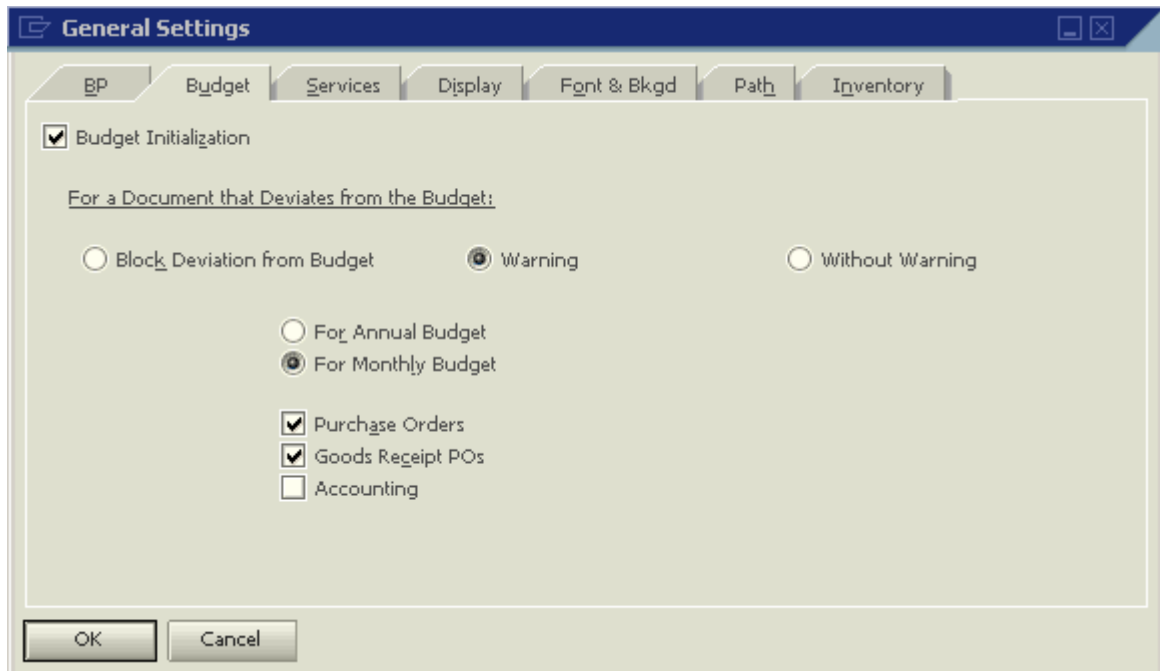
General Settings

BP
Budget
Services
Display
Font & Bkgd
Path
Inventory

Budget Initialization

For a Document that Deviates from the Budget:

Block Deviation from Budget
Warning
Without Warning

For Annual Budget
For Monthly Budget

Purchase Orders
Goods Receipt POs
Accounting

OK
Cancel